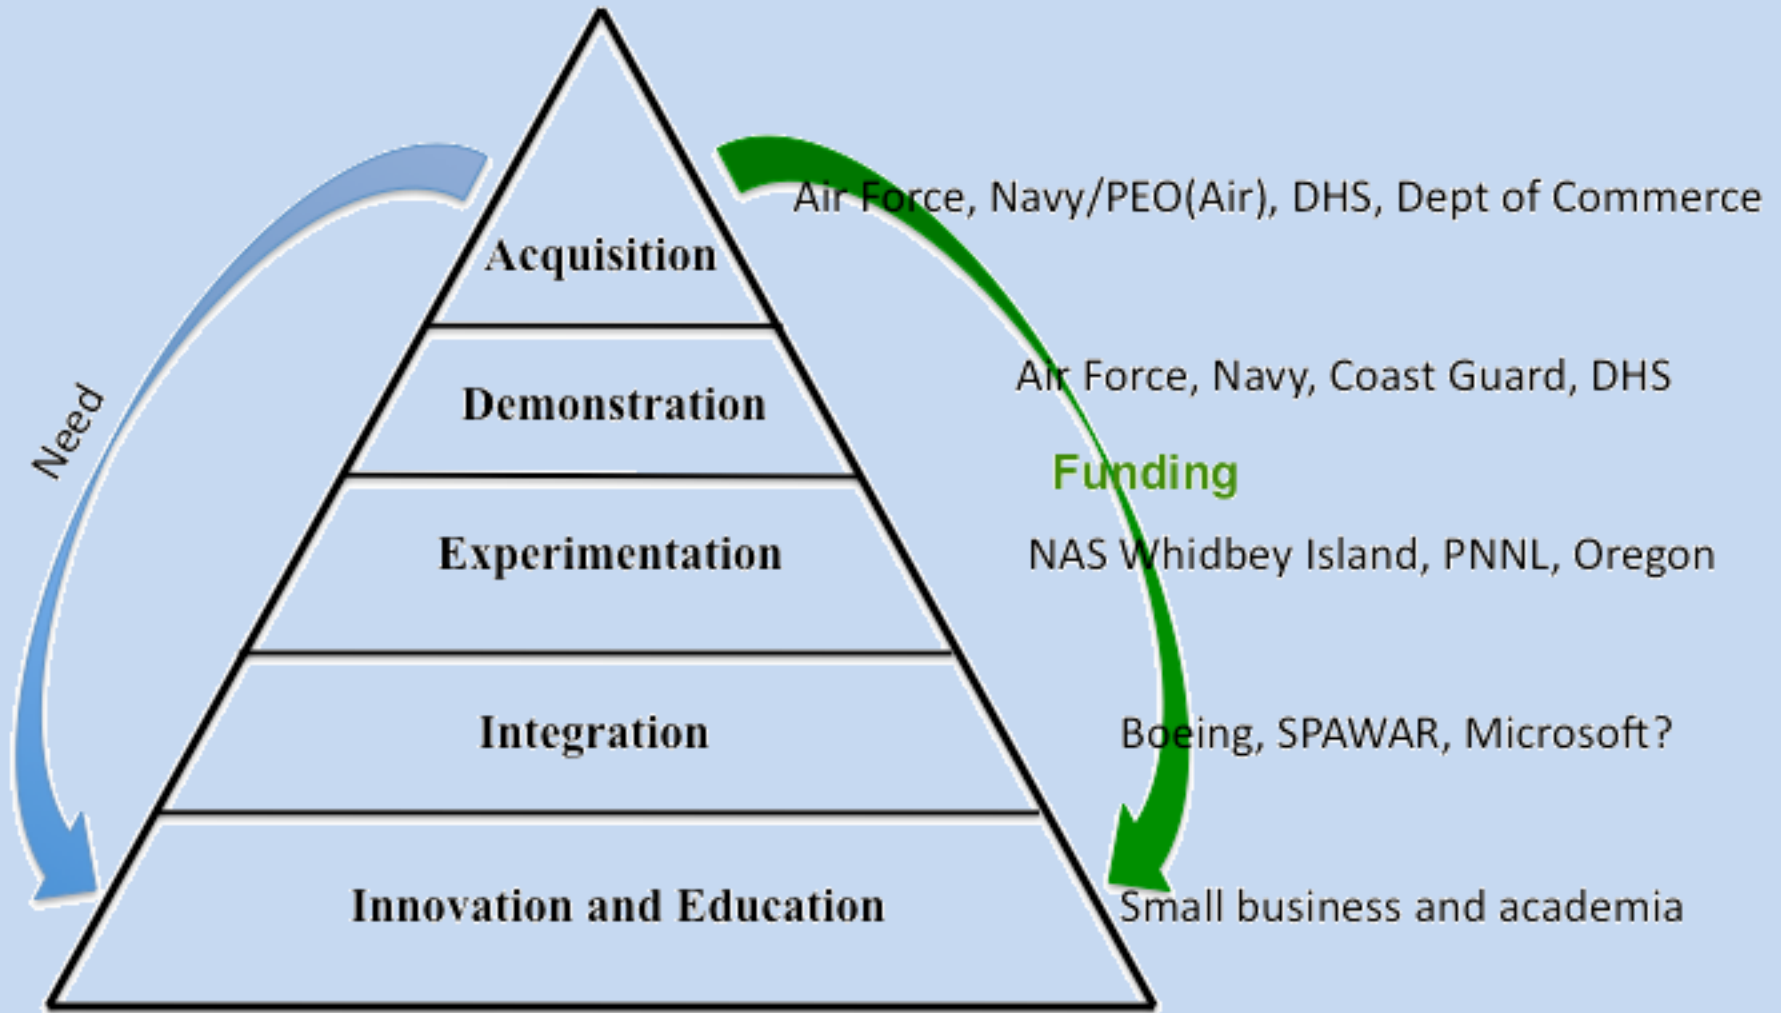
Need

Acquisition

Air Force, Navy/PEO(Air), DHS, Dept of Commerce

Demonstration

Air Force, Navy, Coast Guard, DHS

Funding

Experimentation

NAS Whidbey Island, PNNL, Oregon

Integration

Boeing, SPAWAR, Microsoft?

Innovation and Education

Small business and academia